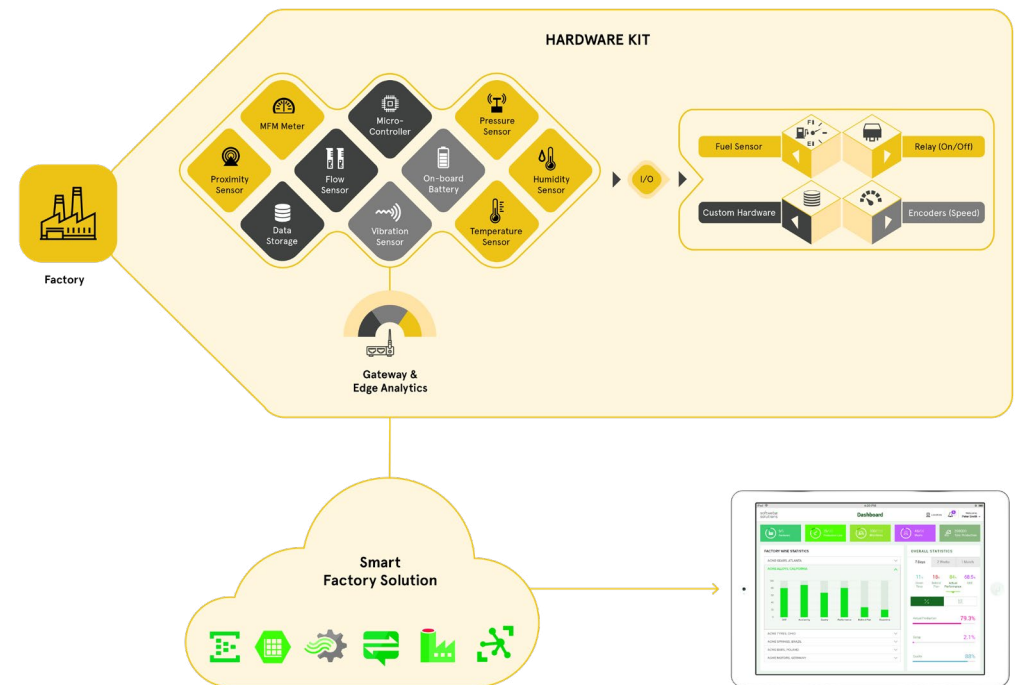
HARDWARE KIT

Factory

MFM Meter

Micro-Controller

Pressure Sensor

Proximity Sensor

Flow Sensor

On-board Battery

Humidity Sensor

Data Storage

Vibration Sensor

Temperature Sensor

I/O

Fuel Sensor

Relay (On/Off)

Custom Hardware

Encoders (Speed)

Gateway & Edge Analytics

Smart Factory Solution

Dashboard

FACTORY WISE STATISTICS

OVERALL STATISTICS

79.3%

2.1%

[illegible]